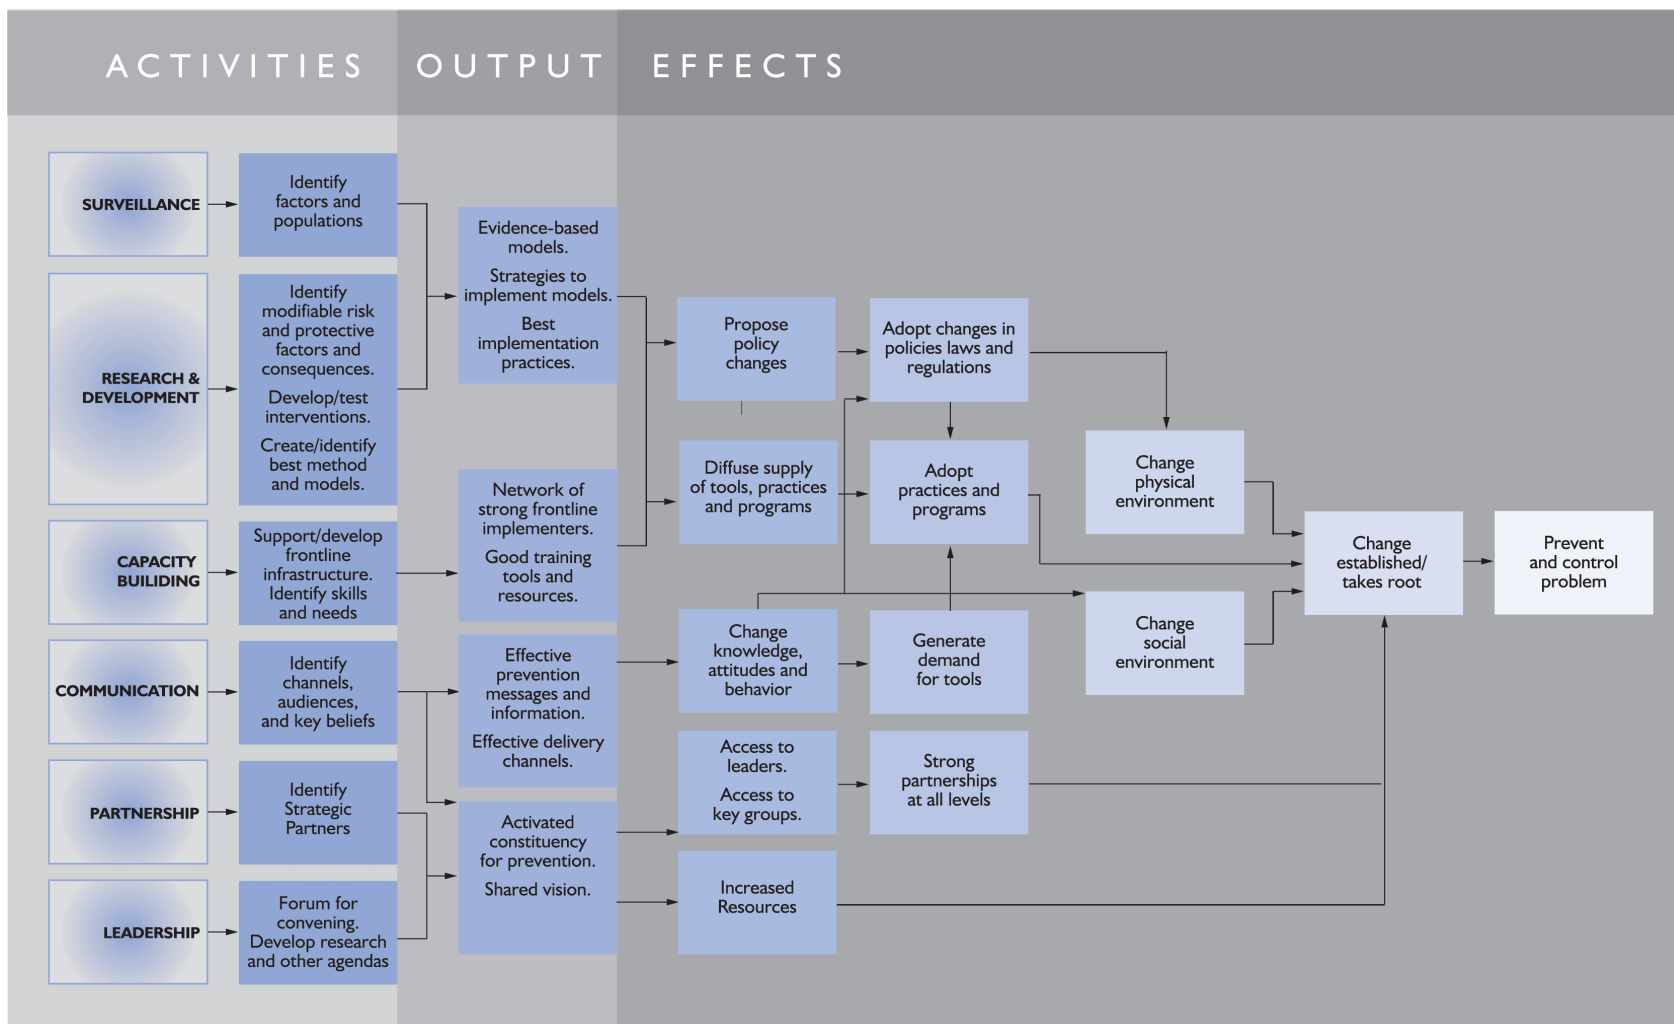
ACTIVITIES OUTPUT EFFECTS

SURVEILLANCE

Identify factors and populations

RESEARCH & DEVELOPMENT

Identify modifiable risk and protective factors and consequences.

Develop/test interventions.

Create/identify best method and models.

CAPACITY BUILIDING

Support/develop frontline infrastructure. Identify skills and needs

COMMUNICATION

Identify channels, audiences, and key beliefs

PARTNERSHIP

Identify Strategic Partners

LEADERSHIP

Forum for convening. Develop research and other agendas

Evidence-based models.

Strategies to implement models.

Best implementation practices.

Network of strong frontline implementers.

Good training tools and resources.

Effective prevention messages and information.

Effective delivery channels.

Activated constituency for prevention.

Shared vision.

Propose policy changes

Diffuse supply of tools, practices and programs

Change knowledge, attitudes and behavior

Access to leaders.

Access to key groups.

Increased Resources

Adopt changes in policies laws and regulations

Adopt practices and programs

Generate demand for tools

Strong partnerships at all levels

Change physical environment

Change social environment

Change established/ takes root

Prevent and control problem